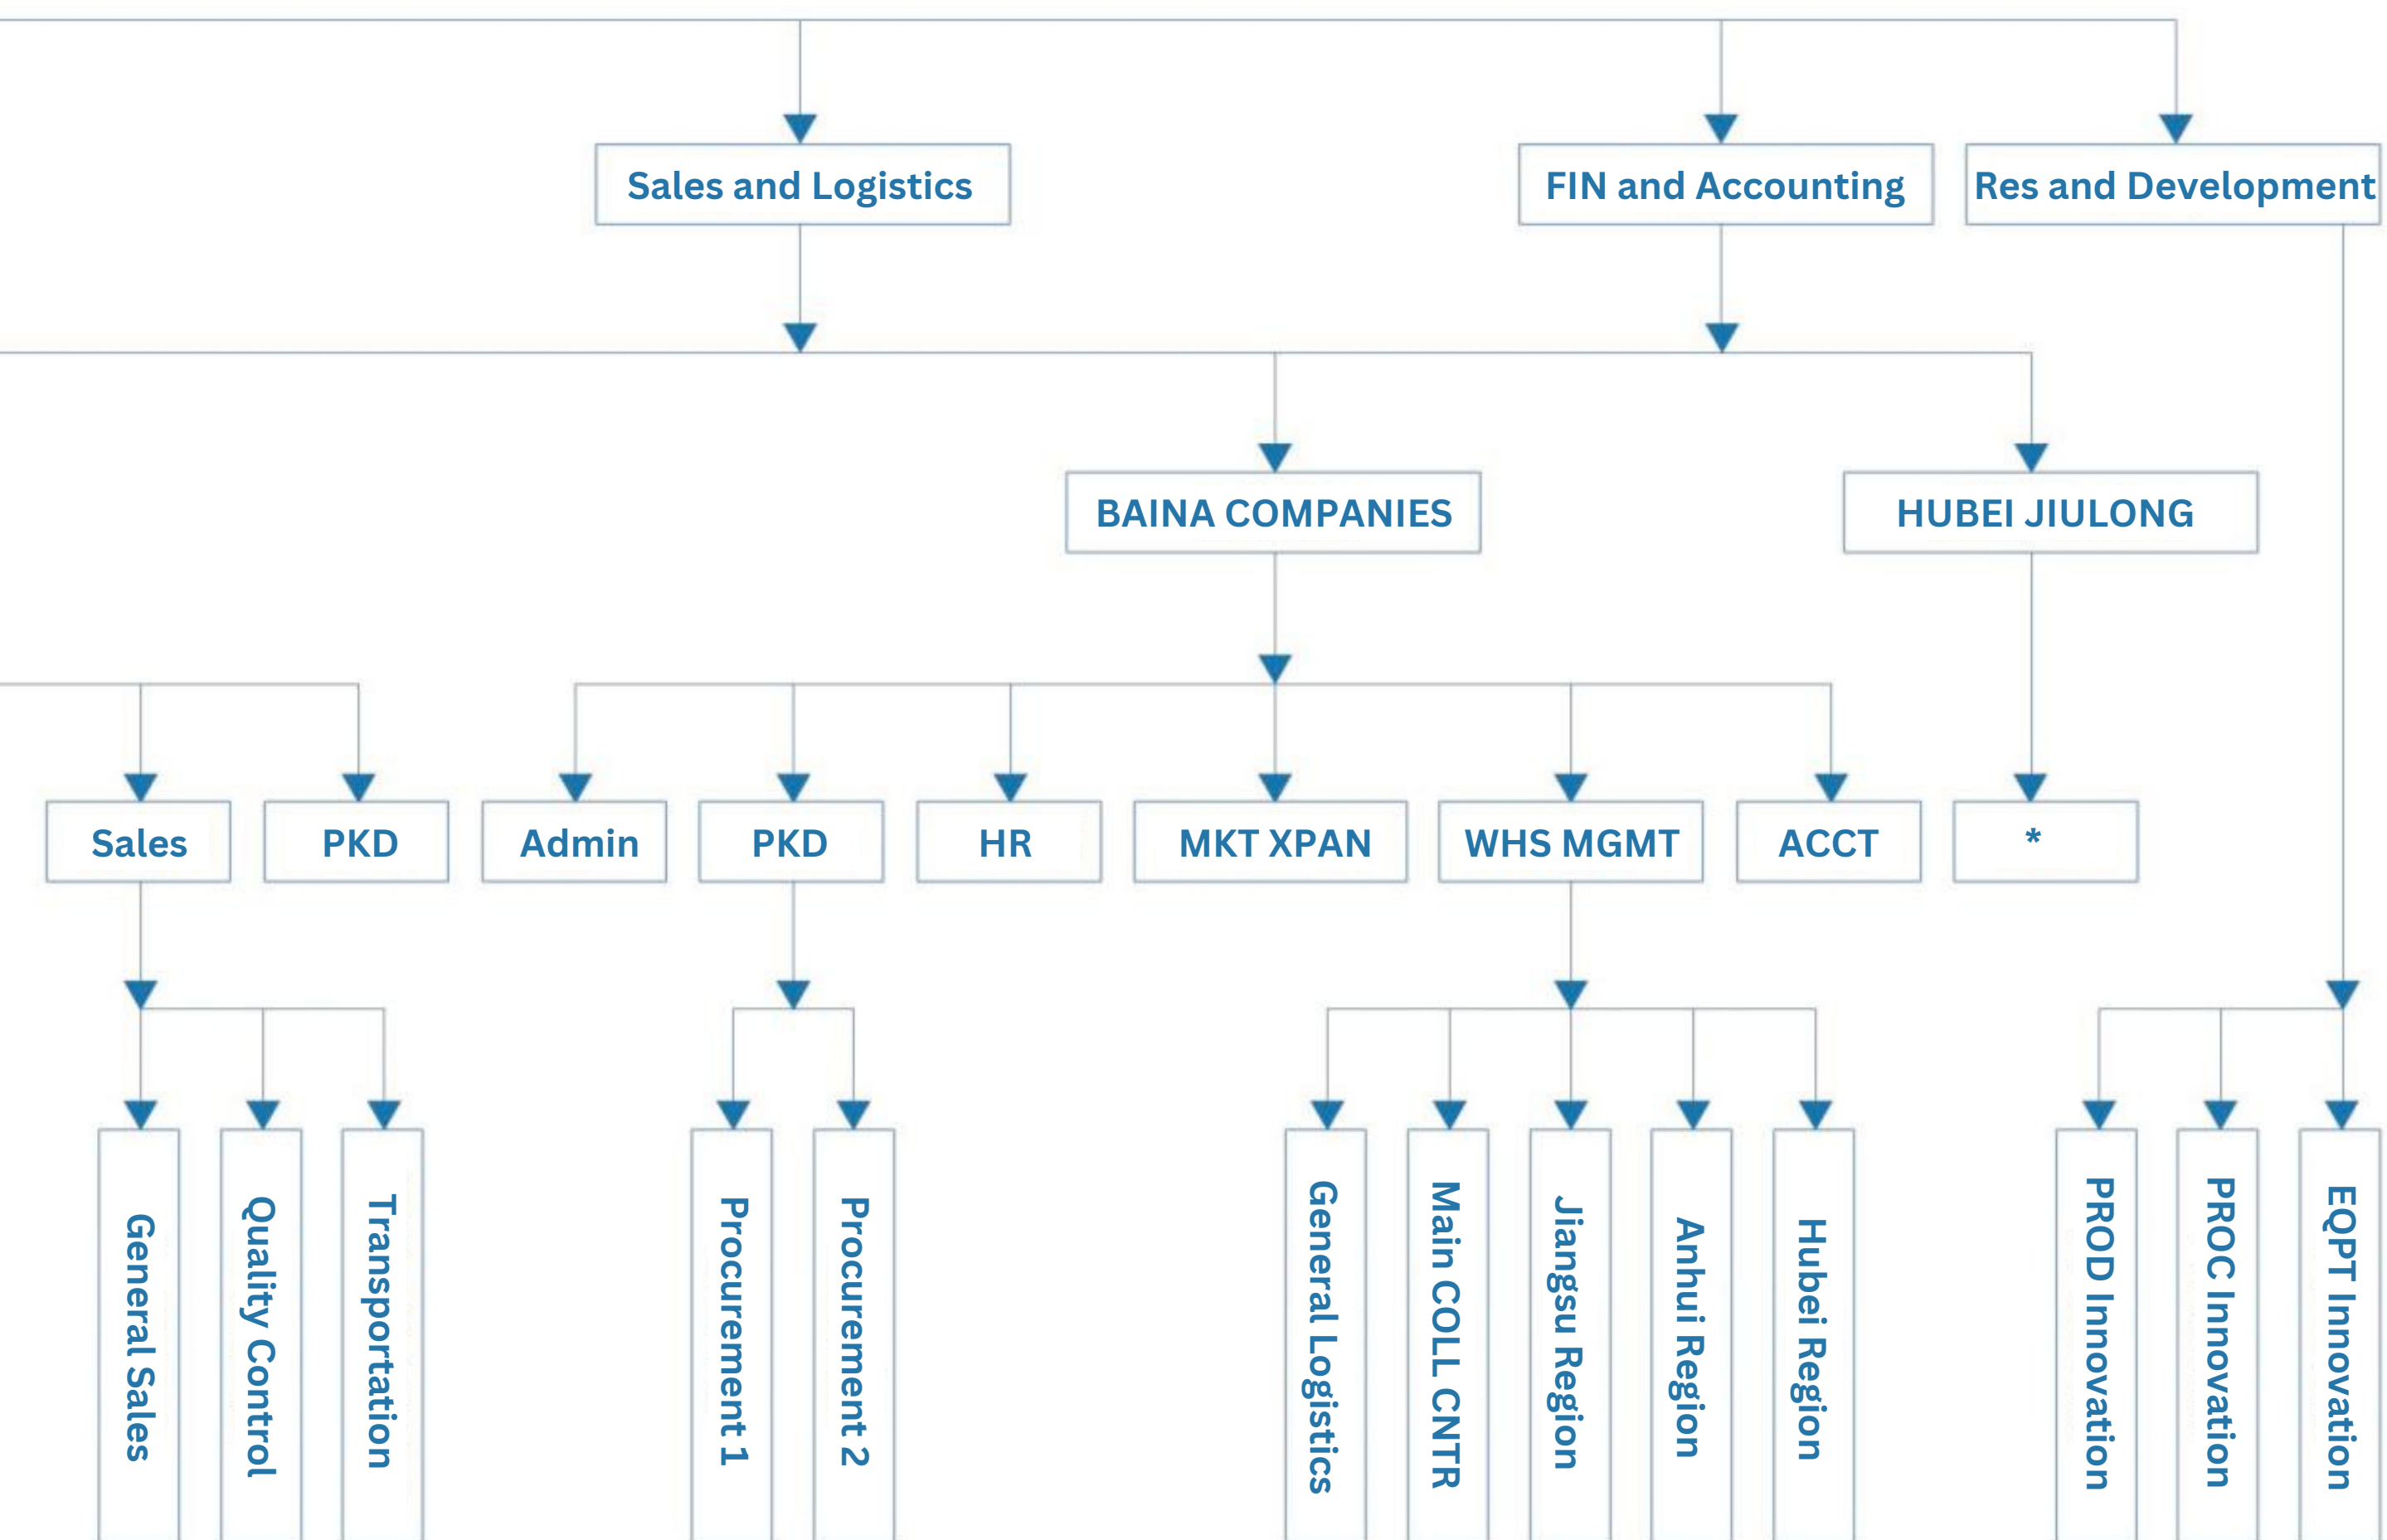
Sales and Logistics

FIN and Accounting

Res and Development

BAINA COMPANIES

HUBEI JIULONG

Sales

PKD

Admin

PKD

HR

MKT XPAN

WHS MGMT

ACCT

*

General Sales

Quality Control

Transportation

Procurement 1

Procurement 2

General Logistics

Main COLL CNTR

Jiangsu Region

Anhui Region

Hubei Region

PROD Innovation

PROC Innovation

EQPT Innovation